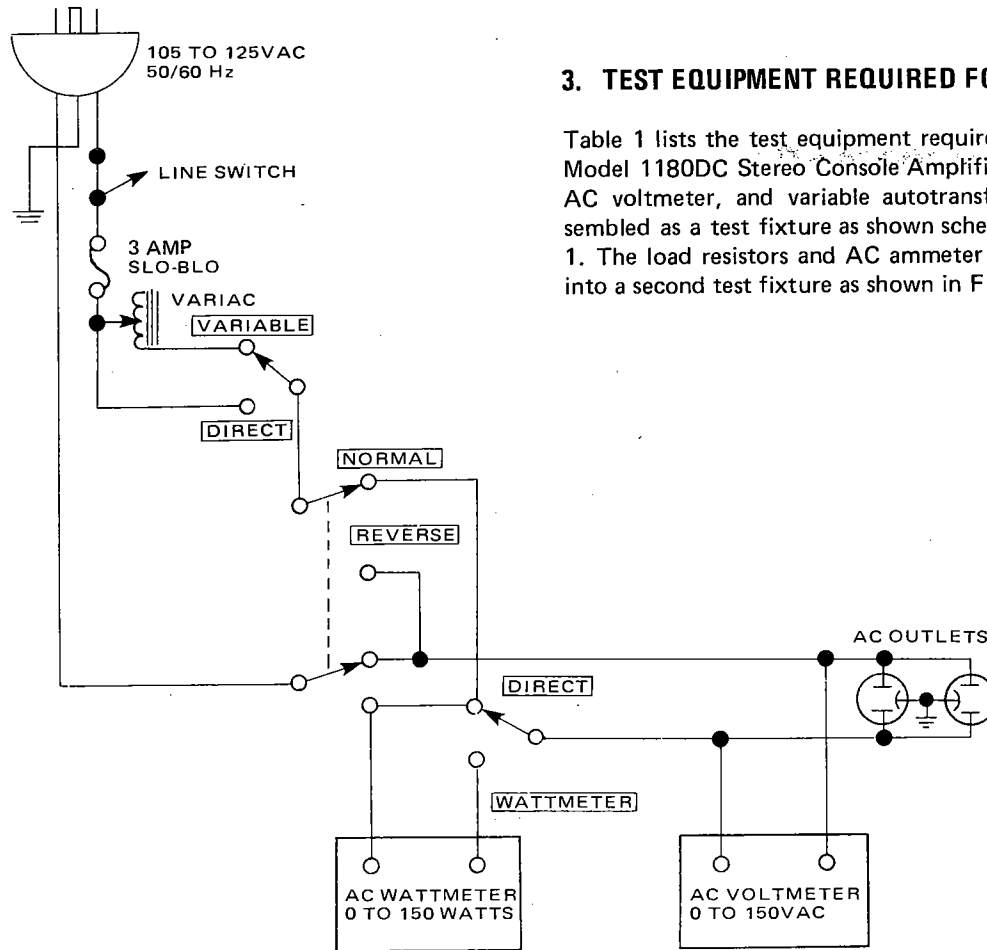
105 TO 125VAC
50/60 Hz

LINE SWITCH

3 AMP
SLO-BLO

VARIAC

VARIABLE

DIRECT

NORMAL

REVERSE

DIRECT

WATTMETER

AC WATTMETER
0 TO 150 WATTS

AC VOLTMETER
0 TO 150VAC

AC OUTLETS

3. TEST EQUIPMENT REQUIRED FO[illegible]

Table 1 lists the test equipment require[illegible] Model 1180DC Stereo Console Amplifi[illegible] AC voltmeter, and variable autotransf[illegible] sembled as a test fixture as shown sche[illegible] 1. The load resistors and AC ammeter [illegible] into a second test fixture as shown in F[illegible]